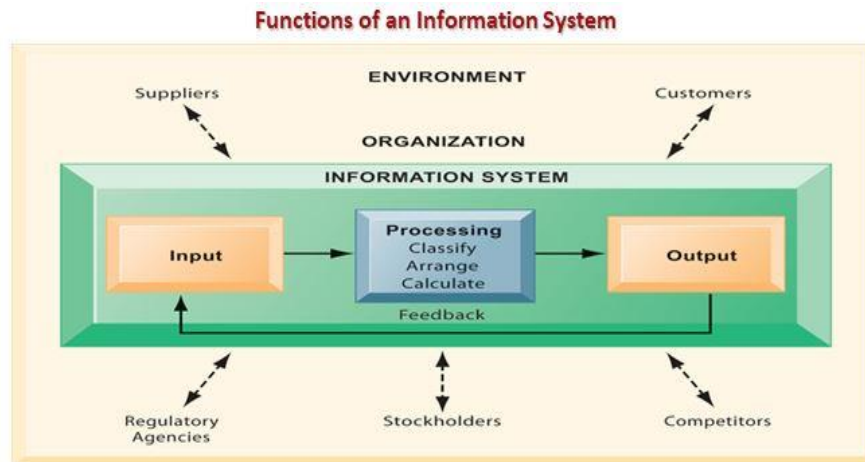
Functions of an Information System

ENVIRONMENT

Suppliers

Customers

ORGANIZATION

INFORMATION SYSTEM

Input

Processing
Classify
Arrange
Calculate

Output

Feedback

Regulatory Agencies

Stockholders

Competitors